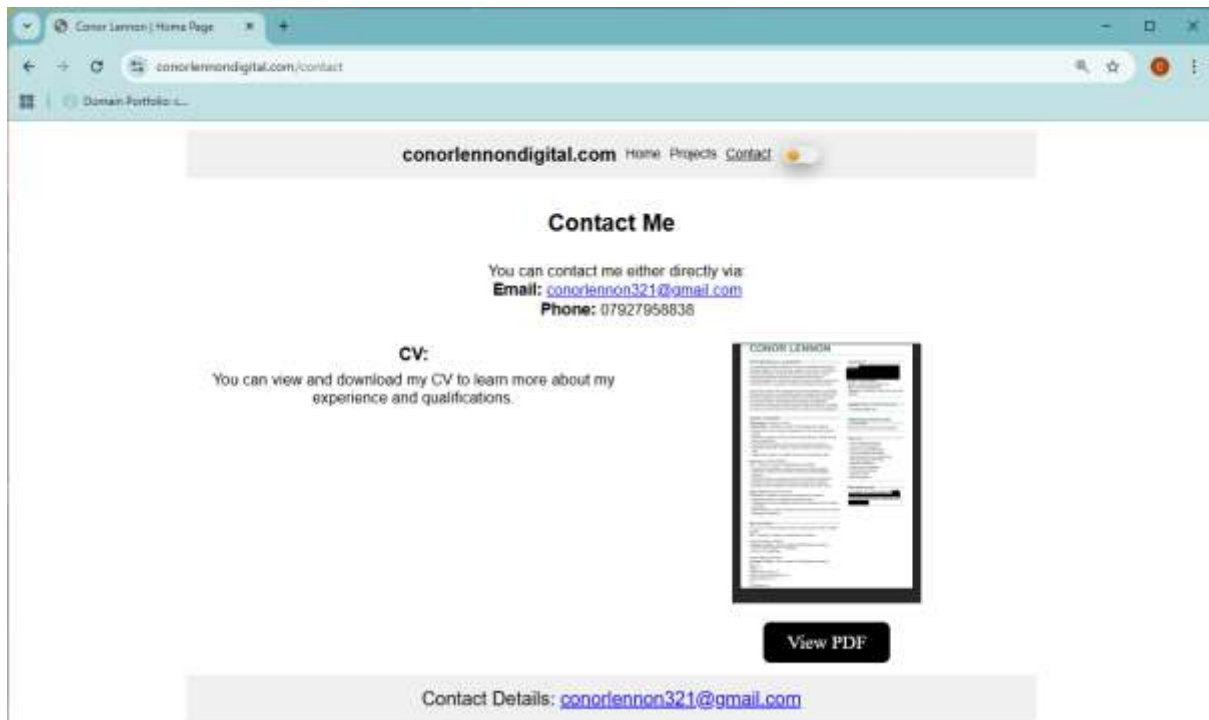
Conor Lennon | Home Page

conorlennondigital.com/contact

Domain Portfolio -...

conorlennondigital.com Home Projects Contact

Contact Me

You can contact me either directly via:
**Email:** conorlennon321@gmail.com
**Phone:** 07927958838

CV:

You can view and download my CV to learn more about my experience and qualifications.

CONOR LENNON

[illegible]

View PDF

Contact Details: conorlennon321@gmail.com